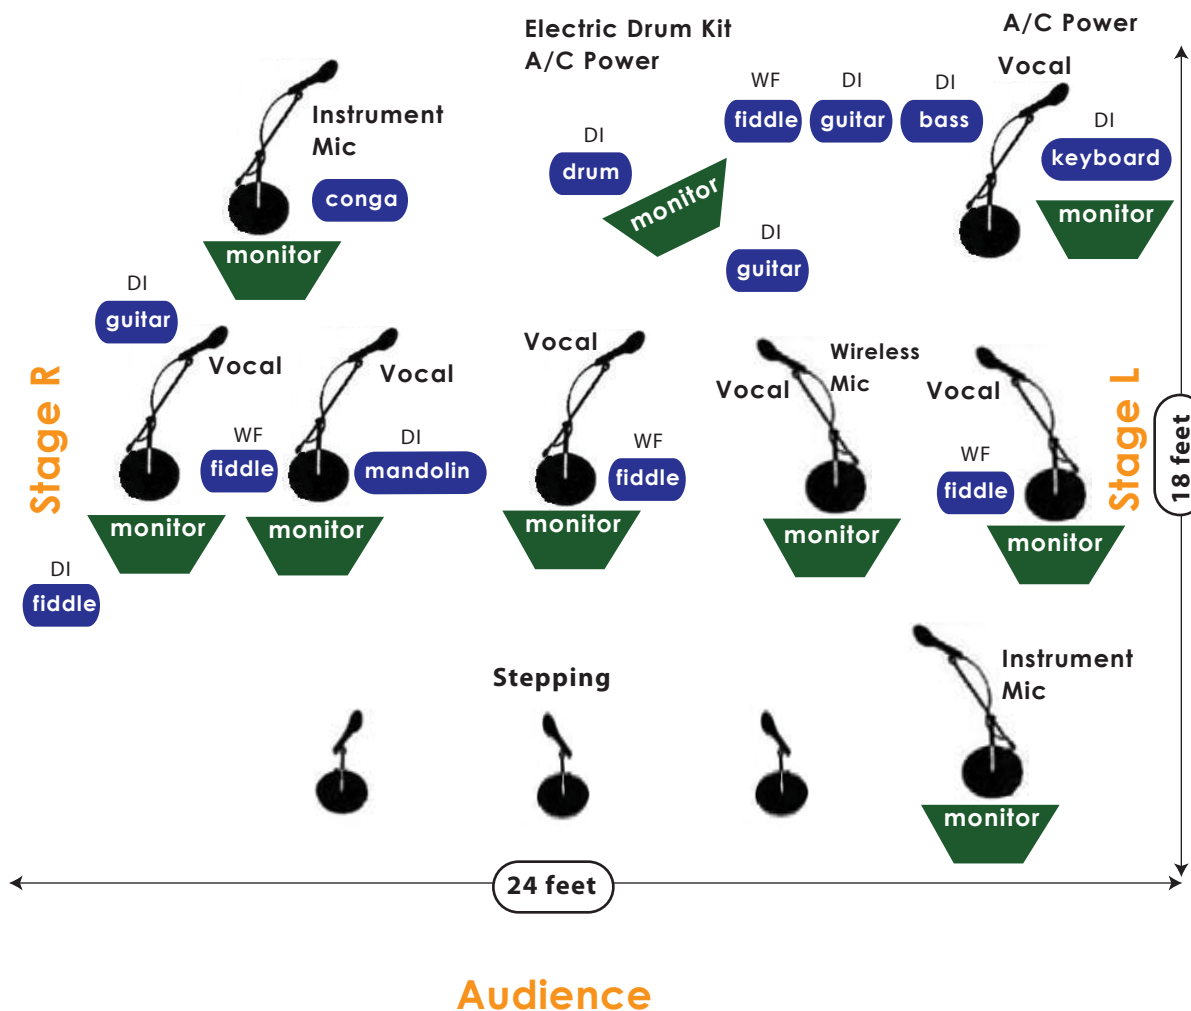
Electric Drum Kit
A/C Power

A/C Power

Instrument Mic

conga

monitor

DI
drum

monitor

WF
fiddle

DI
guitar

DI
bass

Vocal

DI
keyboard

monitor

DI
guitar

DI
guitar

Stage R

Vocal

WF
fiddle

Vocal

DI
mandolin

Vocal

WF
fiddle

Vocal

Wireless Mic

Vocal

WF
fiddle

Stage L

18 feet

monitor

monitor

monitor

monitor

monitor

DI
fiddle

Stepping

Instrument Mic

monitor

24 feet

Audience